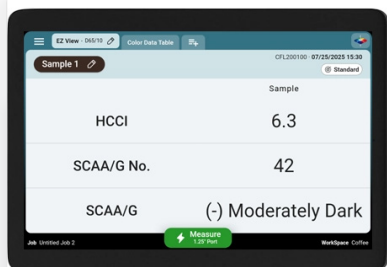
EZ View · D65/10

Color Data Table

Sample 1

CFL200100 · 07/25/2025 15:30

Standard

Sample

| | |
|---|---|
| HCCI | 6.3 |
| SCAA/G No. | 42 |
| SCAA/G | (-) Moderately Dark |

Job Untitled Job 2

Measure
1.25" Port

WorkSpace Coffee